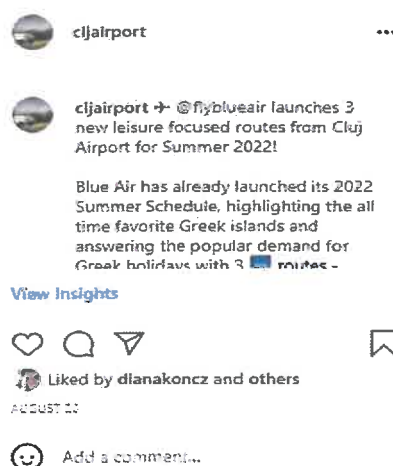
cljairport

cljairport ✈ @flyblueair launches 3 new leisure focused routes from Cluj Airport for Summer 2022!

Blue Air has already launched its 2022 Summer Schedule, highlighting the all time favorite Greek islands and answering the popular demand for Greek holidays with 3 🇬🇷 routes -

View Insights

Liked by dianakoncz and others

AUGUST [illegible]

Add a comment...